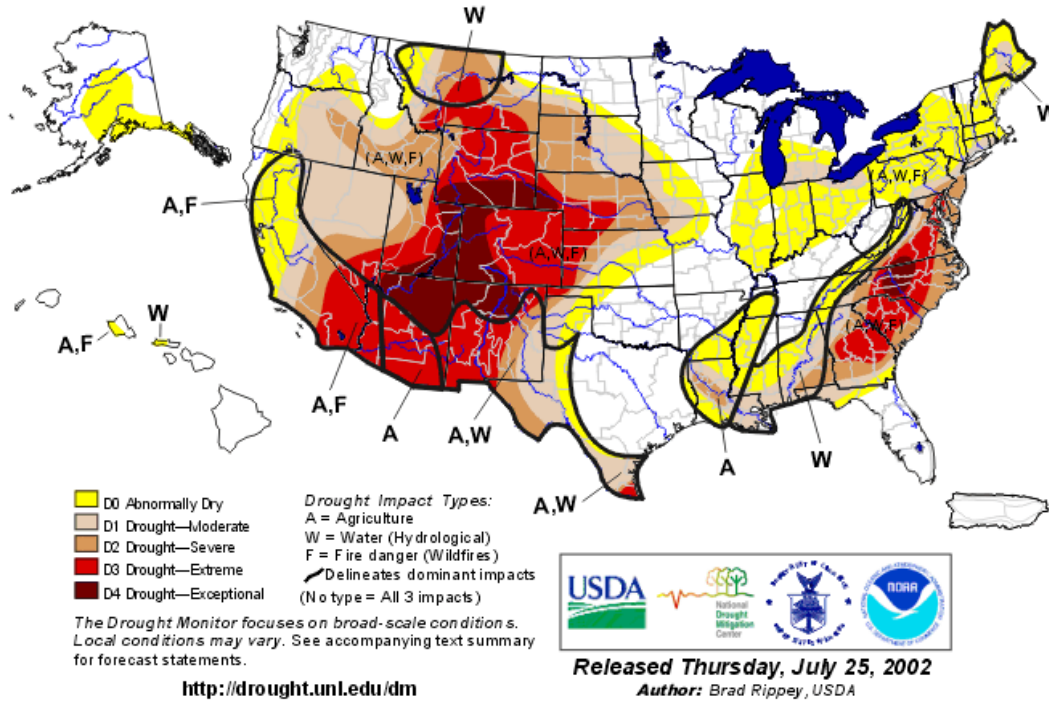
W

W

(A,W,F)

A,F

(A,W,F)

(A,W,F)

(A,W,F)

W

A,F

A,F

A

A,W

A

W

A,W

D0 Abnormally Dry
D1 Drought—Moderate
D2 Drought—Severe
D3 Drought—Extreme
D4 Drought—Exceptional

Drought Impact Types:
A = Agriculture
W = Water (Hydrological)
F = Fire danger (Wildfires)
Delineates dominant impacts
(No type = All 3 impacts)

The Drought Monitor focuses on broad-scale conditions. Local conditions may vary. See accompanying text summary for forecast statements.

http://drought.unl.edu/dm

USDA

National Drought Mitigation Center

NOAA

Released Thursday, July 25, 2002
Author: Brad Rippey, USDA